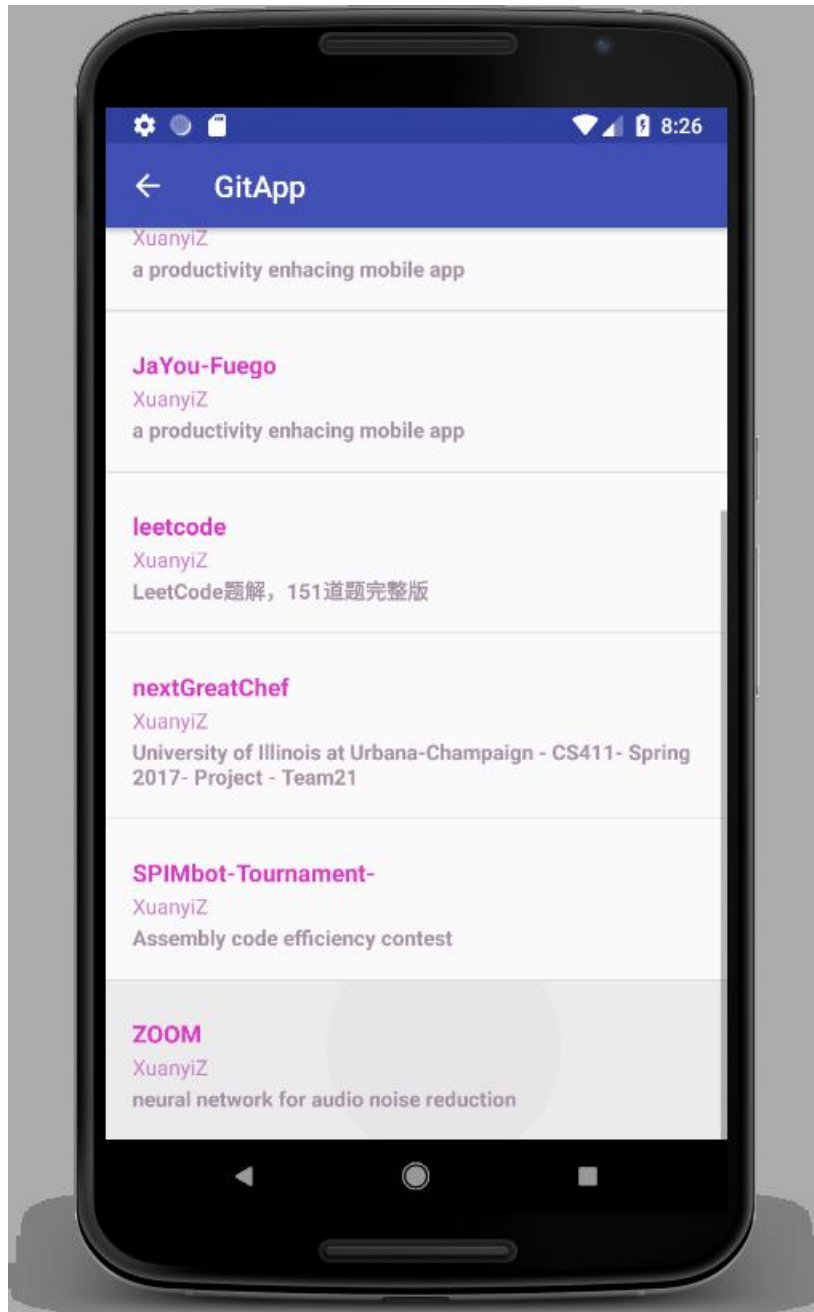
8:26

GitApp

XuanyiZ
a productivity enhacing mobile app

JaYou-Fuego
XuanyiZ
a productivity enhacing mobile app

leetcode
XuanyiZ
LeetCode题解，151道题完整版

nextGreatChef
XuanyiZ
University of Illinois at Urbana-Champaign - CS411- Spring 2017- Project - Team21

SPIMbot-Tournament-
XuanyiZ
Assembly code efficiency contest

ZOOM
XuanyiZ
neural network for audio noise reduction